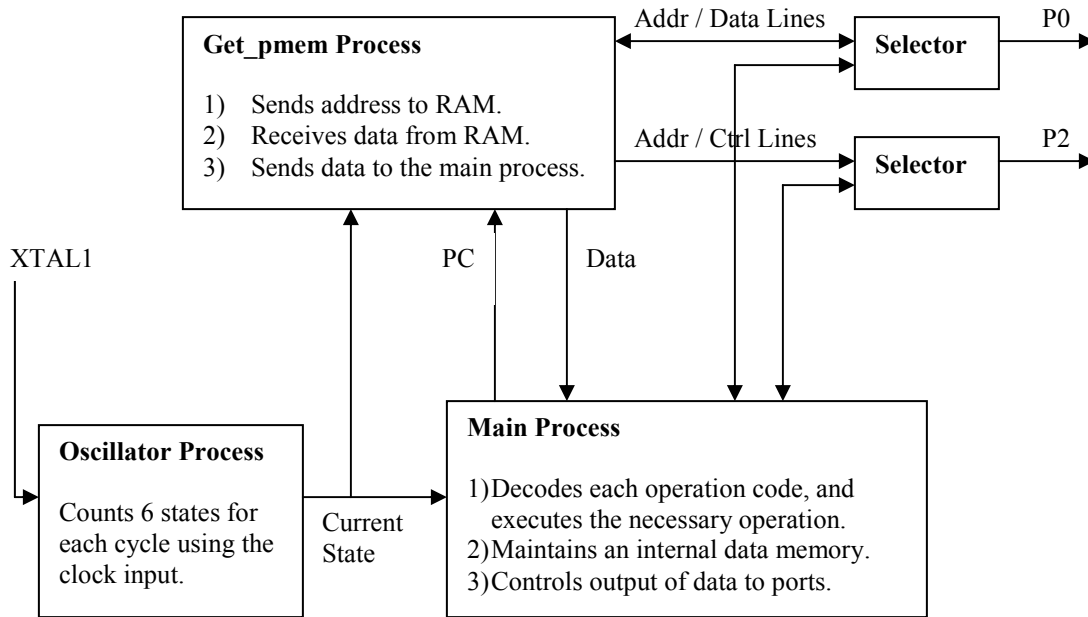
Get_pmem Process

1) Sends address to RAM.
2) Receives data from RAM.
3) Sends data to the main process.

Addr / Data Lines

Selector

P0

Addr / Ctrl Lines

Selector

P2

XTAL1

PC

Data

Oscillator Process

Counts 6 states for each cycle using the clock input.

Current State

Main Process

1) Decodes each operation code, and executes the necessary operation.
2) Maintains an internal data memory.
3) Controls output of data to ports.